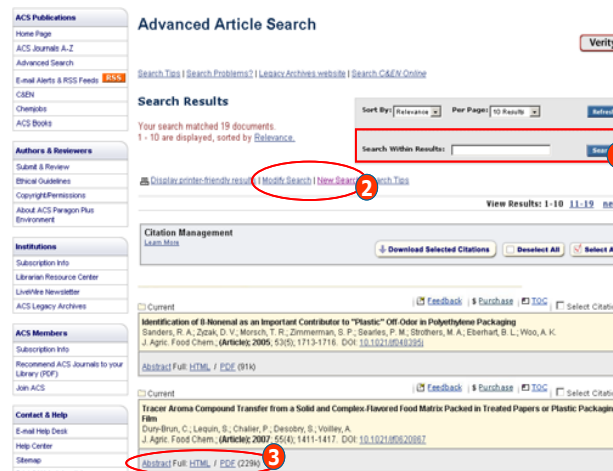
ACS Publications
Home Page
ACS Journals A-Z
Advanced Search
E-mail Alerts & RSS Feeds RSS
C&EN
Chemjobs
ACS Books

Authors & Reviewers
Submit & Review
Ethical Guidelines
Copyright/Permissions
About ACS Paragon Plus Environment

Institutions
Subscription Info
Librarian Resource Center
LiveWire Newsletter
ACS Legacy Archives

ACS Members
Subscription Info
Recommend ACS Journals to your Library (PDF)
Join ACS

Contact & Help
E-mail Help Desk
Help Center
Sitemap

Advanced Article Search

Verity

Search Tips | Search Problems? | Legacy Archives website | Search C&EN Online

Search Results

Your search matched 19 documents.
1 - 10 are displayed, sorted by Relevance.

Sort By: Relevance
Per Page: 10 Results
Refresh

Search Within Results:
Sear

Display printer-friendly results | Modify Search | New Search | Search Tips

2

View Results: 1-10 11-19 ne

Citation Management
Learn More

Download Selected Citations
Deselect All
Select A

Current
Feedback | $ Purchase | TOC | Select Citati

Identification of 8-Nonenal as an Important Contributor to "Plastic" Off-Odor in Polyethylene Packaging
Sanders, R. A.; Zyzak, D. V.; Morsch, T. R.; Zimmerman, S. P.; Searles, P. M.; Strothers, M. A.; Eberhart, B. L.; Woo, A. K.
J. Agric. Food Chem.; (Article); 2005; 53(5); 1713-1716. DOI: 10.1021/jf048395j

Abstract Full: HTML / PDF (91k)

Current
Feedback | $ Purchase | TOC | Select Citati

Tracer Aroma Compound Transfer from a Solid and Complex-Flavored Food Matrix Packed in Treated Papers or Plastic Packagin Film
Dury-Brun, C.; Lequin, S.; Chalier, P.; Desobry, S.; Voilley, A.
J. Agric. Food Chem.; (Article); 2007; 55(4); 1411-1417. DOI: 10.1021/jf062087

Abstract Full: HTML / PDF (229k)

3